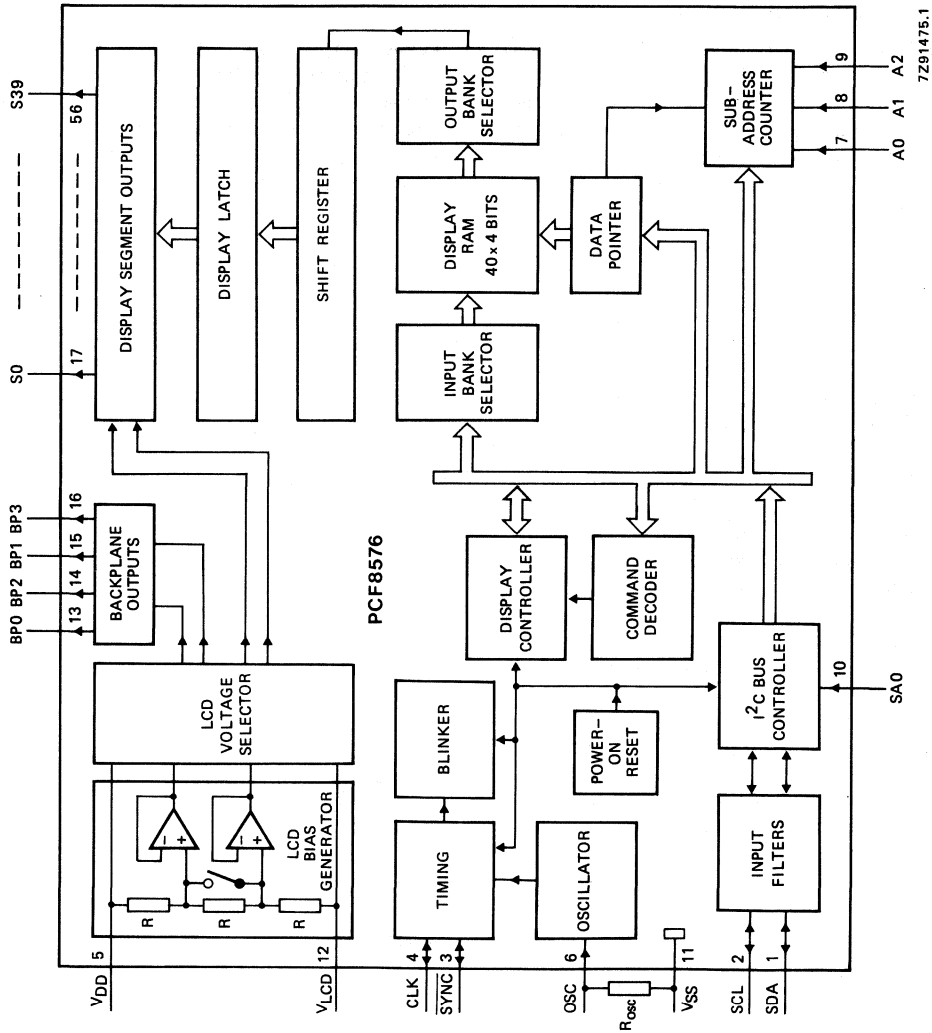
7Z91475.1

S39
56
DISPLAY SEGMENT OUTPUTS
17
S0

DISPLAY LATCH

SHIFT REGISTER

OUTPUT BANK SELECTOR

DISPLAY RAM 40 x 4 BITS

INPUT BANK SELECTOR

DATA POINTER

SUB-ADDRESS COUNTER
9 A2
8 A1
7 A0

BP3 16
BP1 15
BP2 14
BP0 13
BACKPLANE OUTPUTS

PCF8576

DISPLAY CONTROLLER

COMMAND DECODER

LCD VOLTAGE SELECTOR

BLINKER

POWER-ON RESET

$I^2C$ BUS CONTROLLER
10 SA0

LCD BIAS GENERATOR
R
R
R
− +
− +

TIMING

OSCILLATOR

INPUT FILTERS

$V_{DD}$ 5
$V_{LCD}$ 12
CLK 4
$\overline{SYNC}$ 3
OSC 6
$R_{osc}$
$V_{SS}$ 11
SCL 2
SDA 1